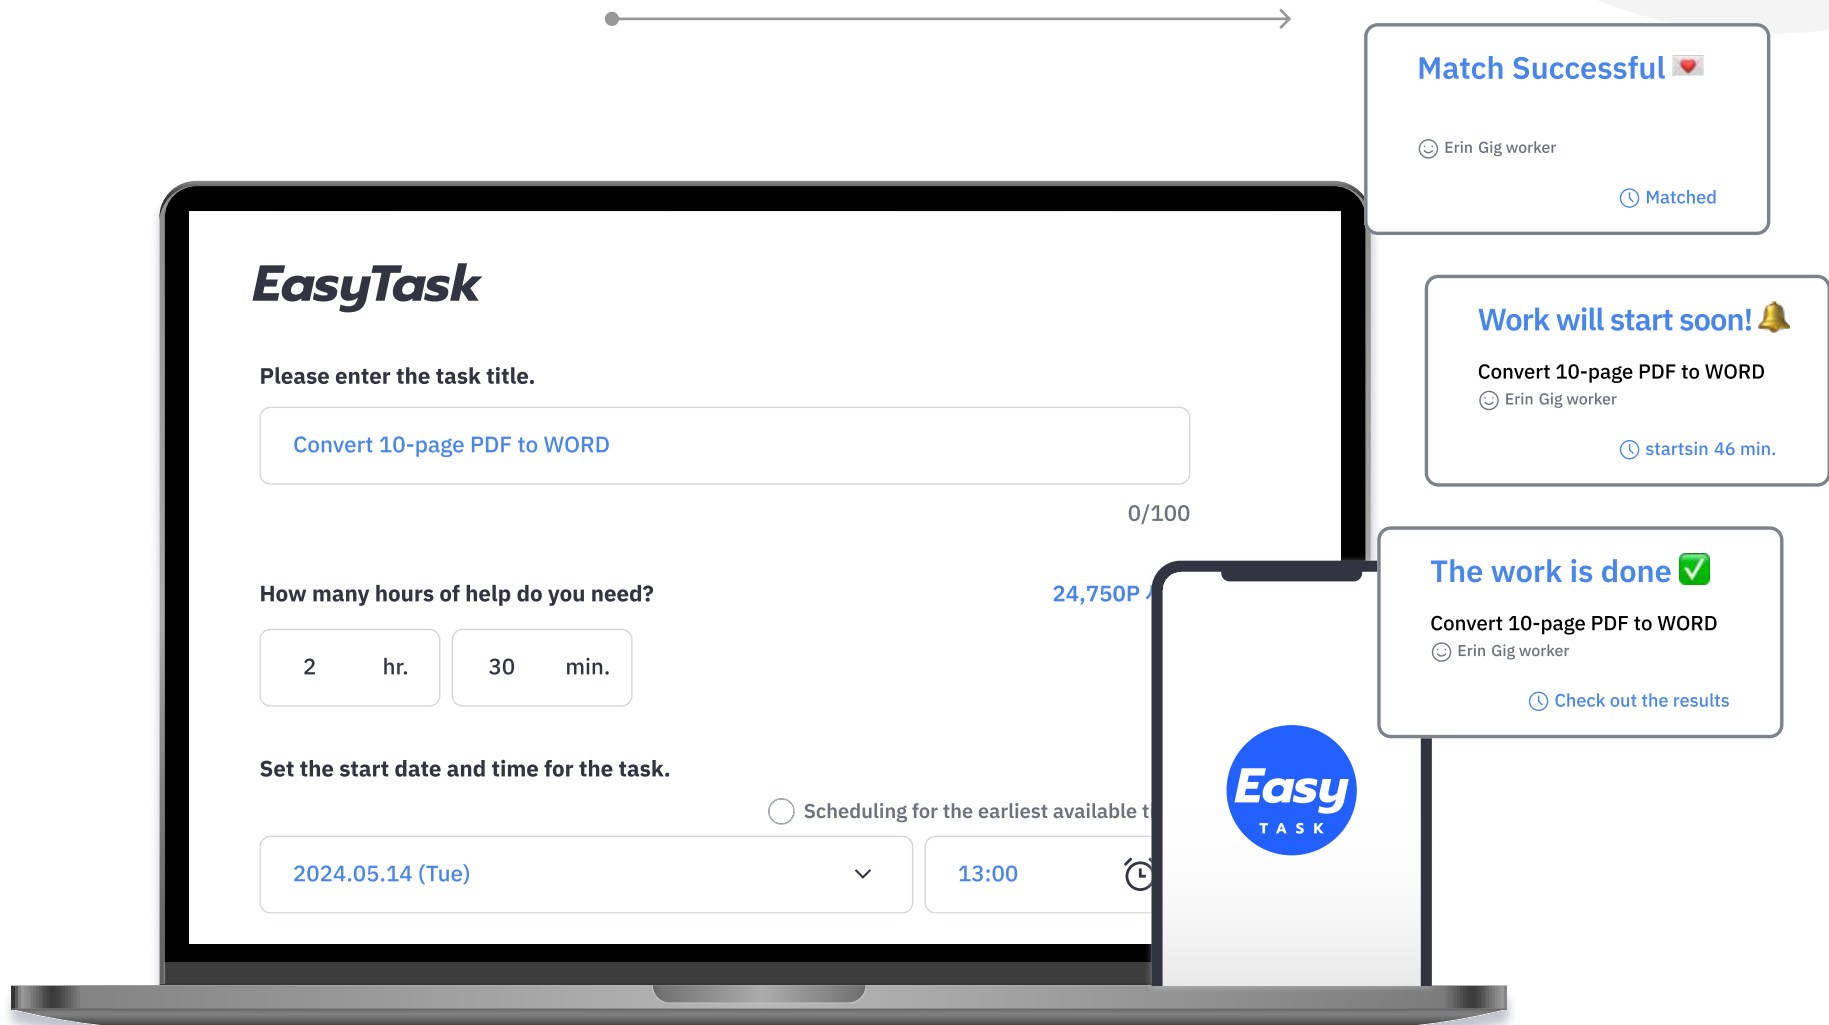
EasyTask

Please enter the task title.

Convert 10-page PDF to WORD

0/100

How many hours of help do you need?

24,750P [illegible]

2 hr. 30 min.

Set the start date and time for the task.

Scheduling for the earliest available t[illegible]

2024.05.14 (Tue)

13:00

Easy TASK

Match Successful 💌

Erin Gig worker

Matched

Work will start soon! 🔔

Convert 10-page PDF to WORD

Erin Gig worker

startsin 46 min.

The work is done ✅

Convert 10-page PDF to WORD

Erin Gig worker

Check out the results